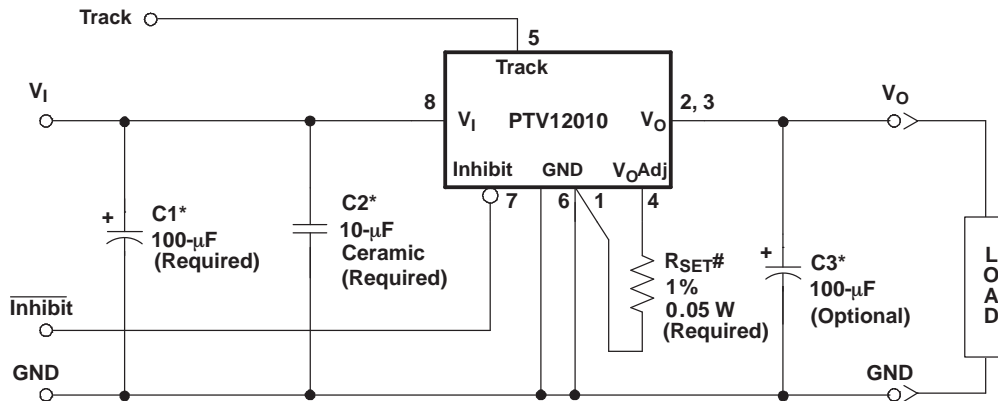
Track

5

Track

$V_I$

8

$V_I$

PTV12010

$V_O$

2, 3

$V_O$

Inhibit

GND

$V_O$Adj

7

6

1

4

+

C1*

100-μF

(Required)

C2*

10-μF

Ceramic

(Required)

$R_{SET}$#

1%

0.05 W

(Required)

+

C3*

100-μF

(Optional)

L
O
A
D

$\overline{\text{Inhibit}}$

GND

GND